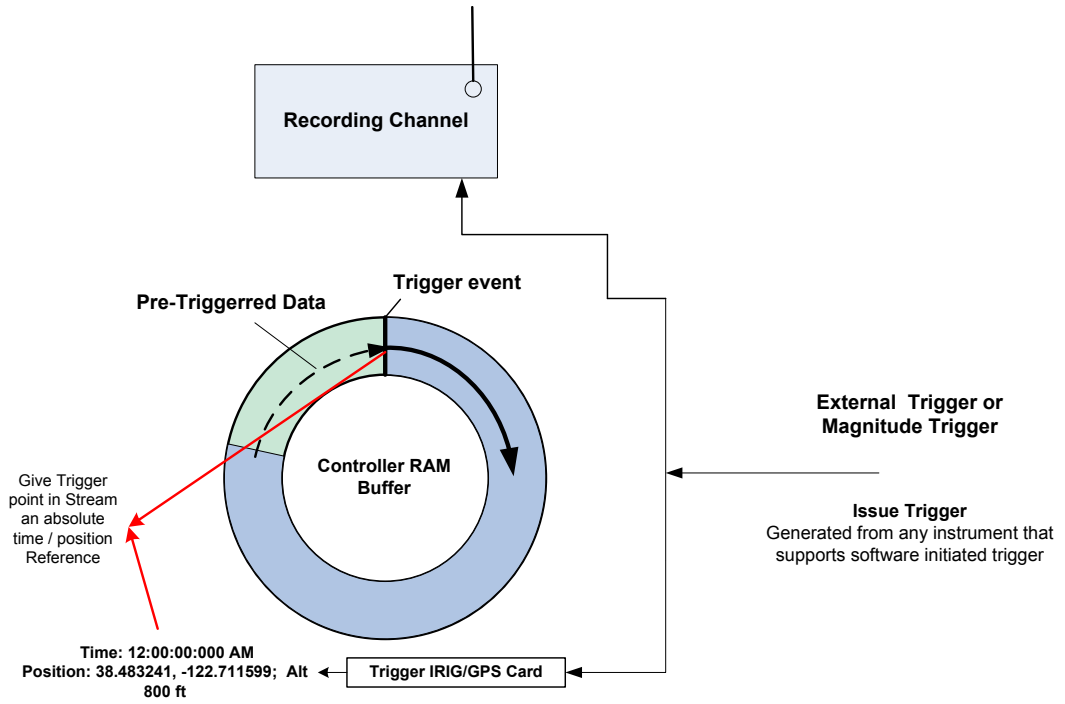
Recording Channel

Trigger event

Pre-Triggerred Data

Controller RAM Buffer

External Trigger or Magnitude Trigger

Issue Trigger
Generated from any instrument that supports software initiated trigger

Give Trigger point in Stream an absolute time / position Reference

Time: 12:00:00:000 AM
Position: 38.483241, -122.711599; Alt 800 ft

Trigger IRIG/GPS Card